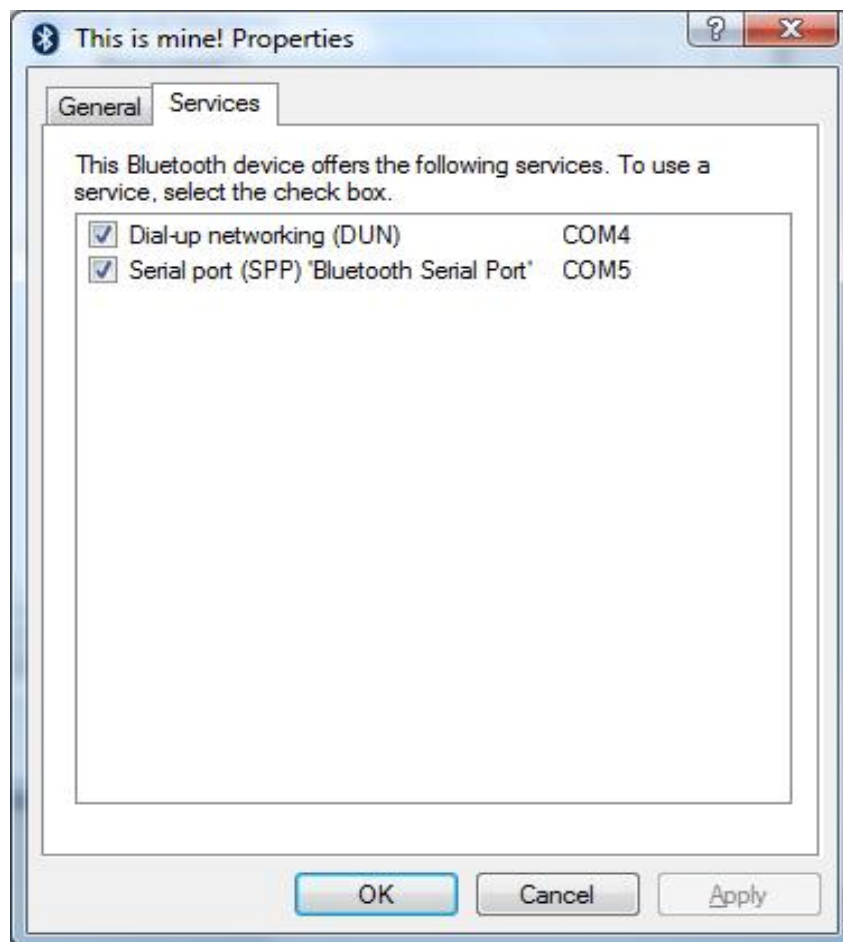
This is mine! Properties

?

X

General

Services

This Bluetooth device offers the following services. To use a service, select the check box.

| | | |
|---|---|---|
| ☑ | Dial-up networking (DUN) | COM4 |
| ☑ | Serial port (SPP) 'Bluetooth Serial Port' | COM5 |

OK

Cancel

Apply